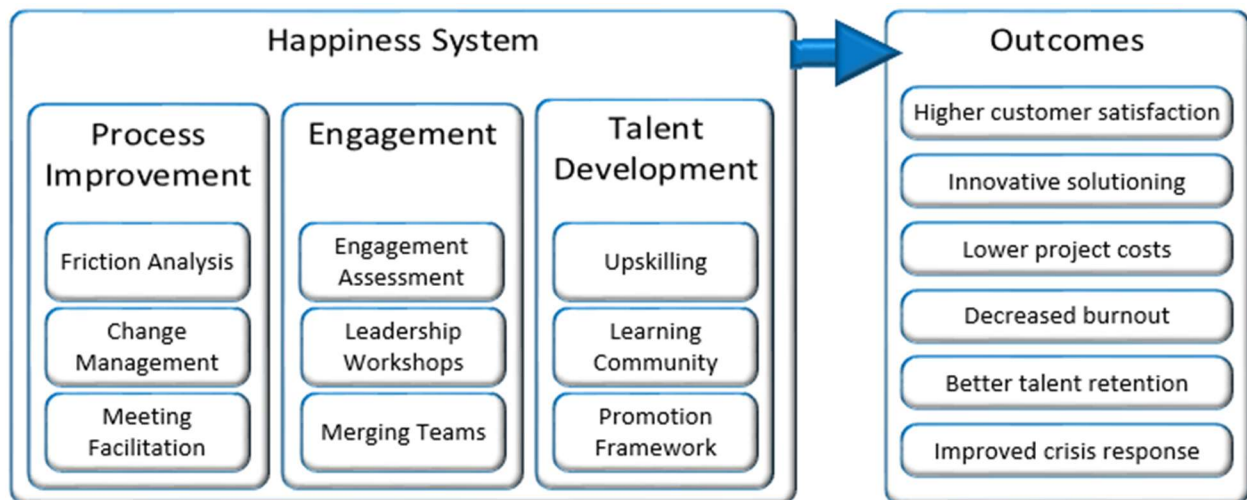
Happiness System

Process Improvement

Friction Analysis

Change Management

Meeting Facilitation

Engagement

Engagement Assessment

Leadership Workshops

Merging Teams

Talent Development

Upskilling

Learning Community

Promotion Framework

Outcomes

Higher customer satisfaction

Innovative solutioning

Lower project costs

Decreased burnout

Better talent retention

Improved crisis response